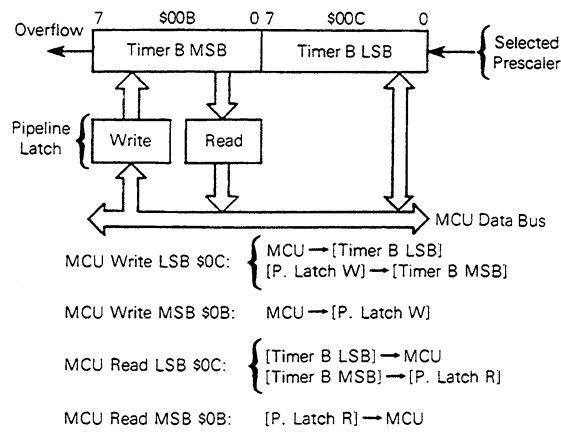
7 \$00B 0 7 \$00C 0

Overflow

Timer B MSB

Timer B LSB

Selected Prescaler

Pipeline Latch

Write

Read

MCU Data Bus

MCU Write LSB \$0C: MCU → [Timer B LSB]
[P. Latch W] → [Timer B MSB]

MCU Write MSB \$0B: MCU → [P. Latch W]

MCU Read LSB \$0C: [Timer B LSB] → MCU
[Timer B MSB] → [P. Latch R]

MCU Read MSB \$0B: [P. Latch R] → MCU